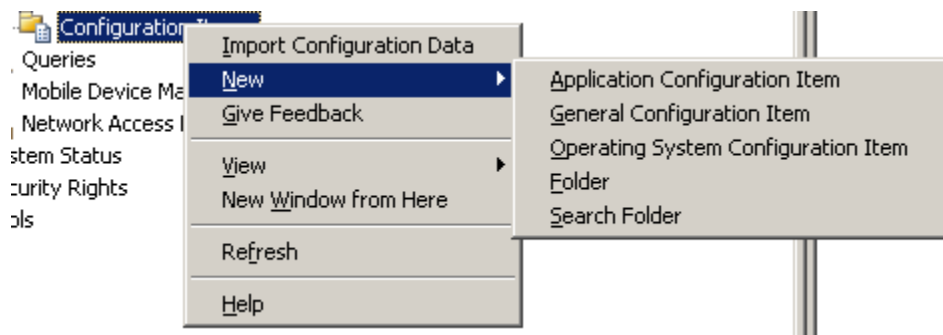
Configuration I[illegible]
Queries
Mobile Device Ma
Network Access I
stem Status
curity Rights
ols

Import Configuration Data
New
Give Feedback
View
New Window from Here
Refresh
Help

Application Configuration Item
General Configuration Item
Operating System Configuration Item
Folder
Search Folder